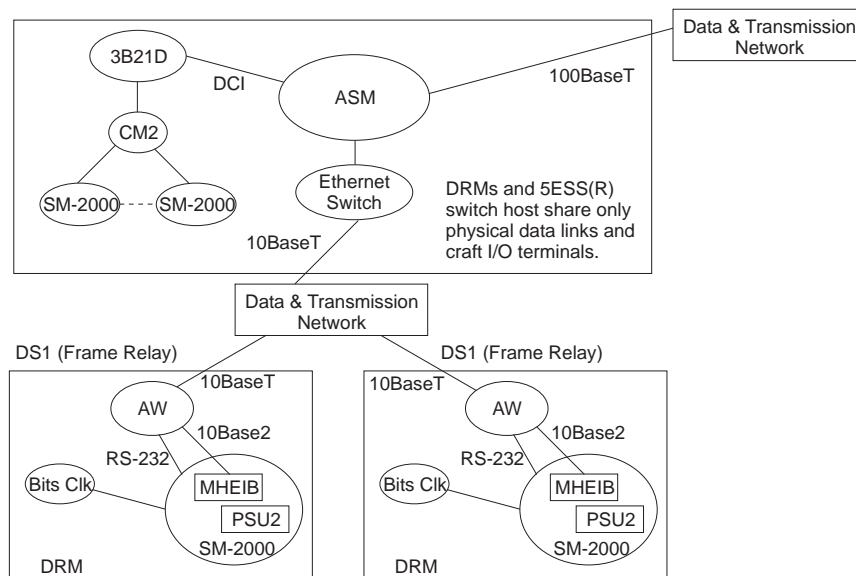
Data & Transmission Network

3B21D

DCI

ASM

100BaseT

CM2

SM-2000

SM-2000

Ethernet Switch

DRMs and 5ESS(R) switch host share only physical data links and craft I/O terminals.

10BaseT

Data & Transmission Network

DS1 (Frame Relay)

DS1 (Frame Relay)

10BaseT

AW

10Base2

RS-232

Bits Clk

MHEIB

PSU2

SM-2000

DRM

10BaseT

AW

10Base2

RS-232

Bits Clk

MHEIB

PSU2

SM-2000

DRM